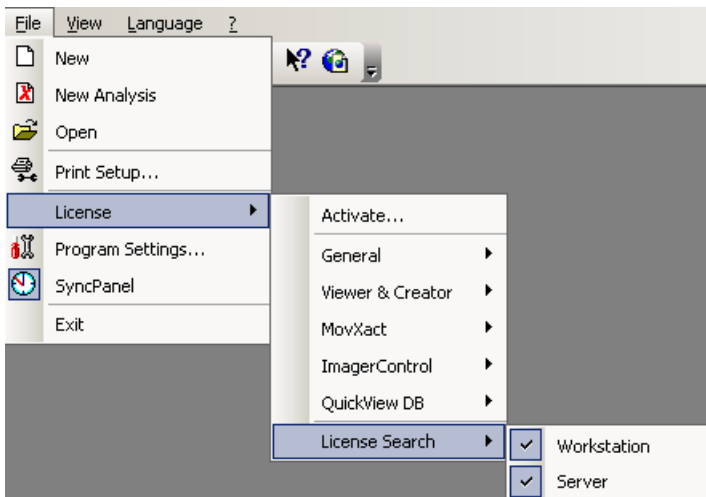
File View Language ?

New
New Analysis
Open
Print Setup...
License
Program Settings...
SyncPanel
Exit

Activate...
General
Viewer & Creator
MovXact
ImagerControl
QuickView DB
License Search

Workstation
Server